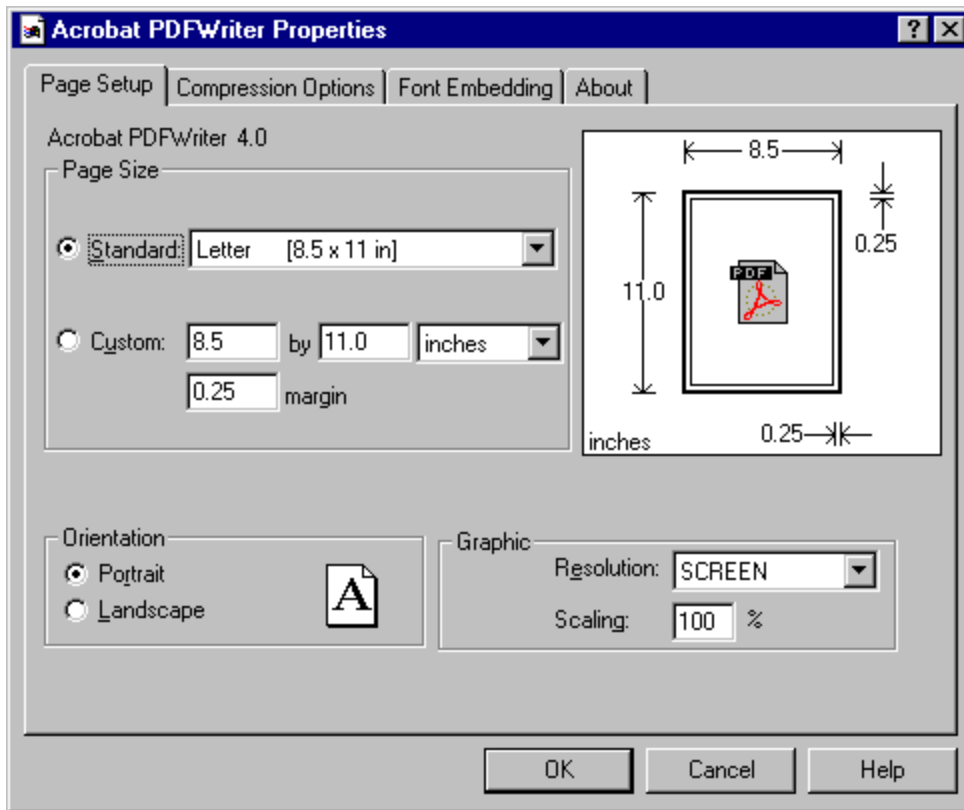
Acrobat PDFWriter Properties

?

Page Setup | Compression Options | Font Embedding | About

Acrobat PDFWriter 4.0

Page Size

Standard: Letter [8.5 x 11 in]

Custom: 8.5 by 11.0 inches

0.25 margin

8.5

11.0

0.25

PDF

inches

0.25

Orientation

Portrait

Landscape

A

Graphic

Resolution: SCREEN

Scaling: 100 %

OK

Cancel

Help